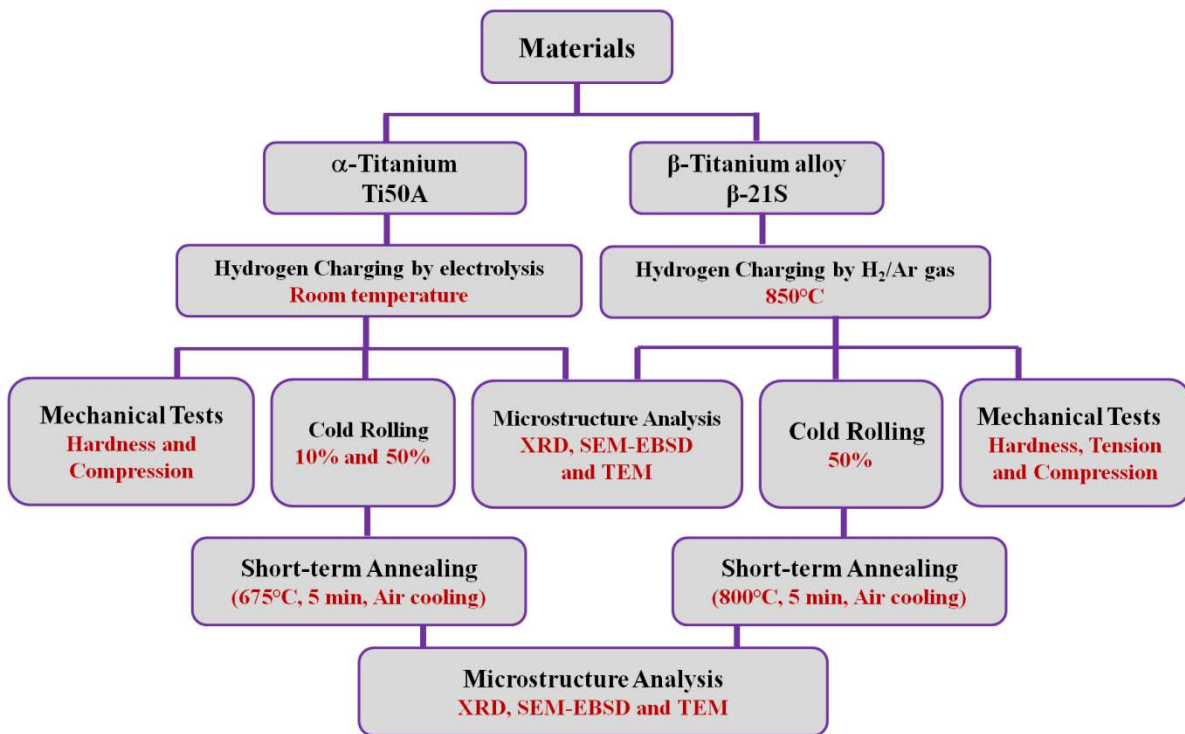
Materials

α-Titanium
Ti50A

β-Titanium alloy
β-21S

Hydrogen Charging by electrolysis
Room temperature

Hydrogen Charging by $H_2$/Ar gas
850°C

Mechanical Tests
Hardness and Compression

Cold Rolling
10% and 50%

Microstructure Analysis
XRD, SEM-EBSD and TEM

Cold Rolling
50%

Mechanical Tests
Hardness, Tension and Compression

Short-term Annealing
(675°C, 5 min, Air cooling)

Short-term Annealing
(800°C, 5 min, Air cooling)

Microstructure Analysis
XRD, SEM-EBSD and TEM